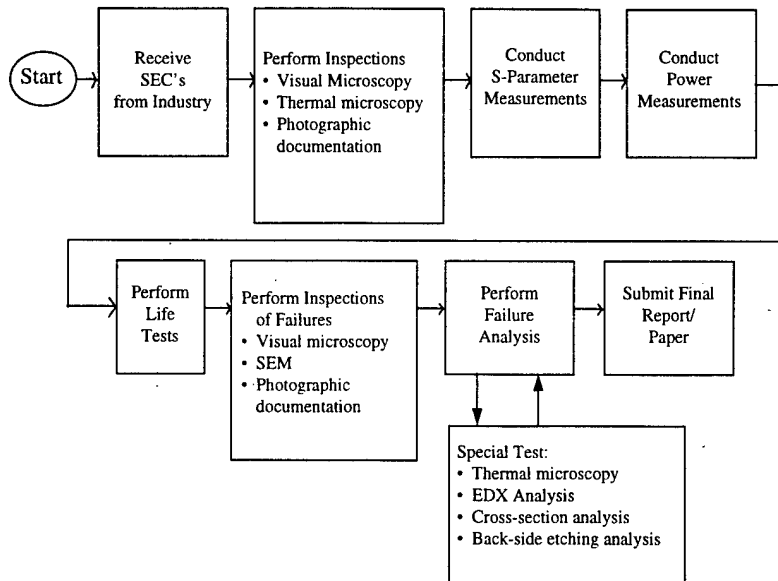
Start

Receive SEC's from Industry

Perform Inspections
• Visual Microscopy
• Thermal microscopy
• Photographic documentation

Conduct S-Parameter Measurements

Conduct Power Measurements

Perform Life Tests

Perform Inspections of Failures
• Visual microscopy
• SEM
• Photographic documentation

Perform Failure Analysis

Submit Final Report/ Paper

Special Test:
• Thermal microscopy
• EDX Analysis
• Cross-section analysis
• Back-side etching analysis